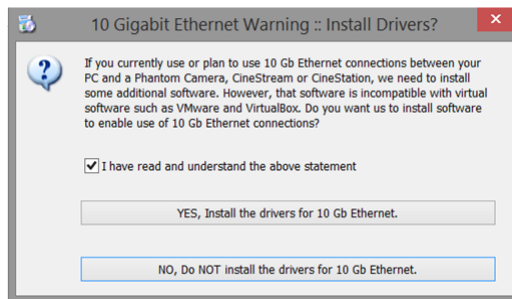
10 Gigabit Ethernet Warning :: Install Drivers?

If you currently use or plan to use 10 Gb Ethernet connections between your PC and a Phantom Camera, CineStream or CineStation, we need to install some additional software. However, that software is incompatible with virtual software such as VMware and VirtualBox. Do you want us to install software to enable use of 10 Gb Ethernet connections?

I have read and understand the above statement

YES, Install the drivers for 10 Gb Ethernet.

NO, Do NOT install the drivers for 10 Gb Ethernet.